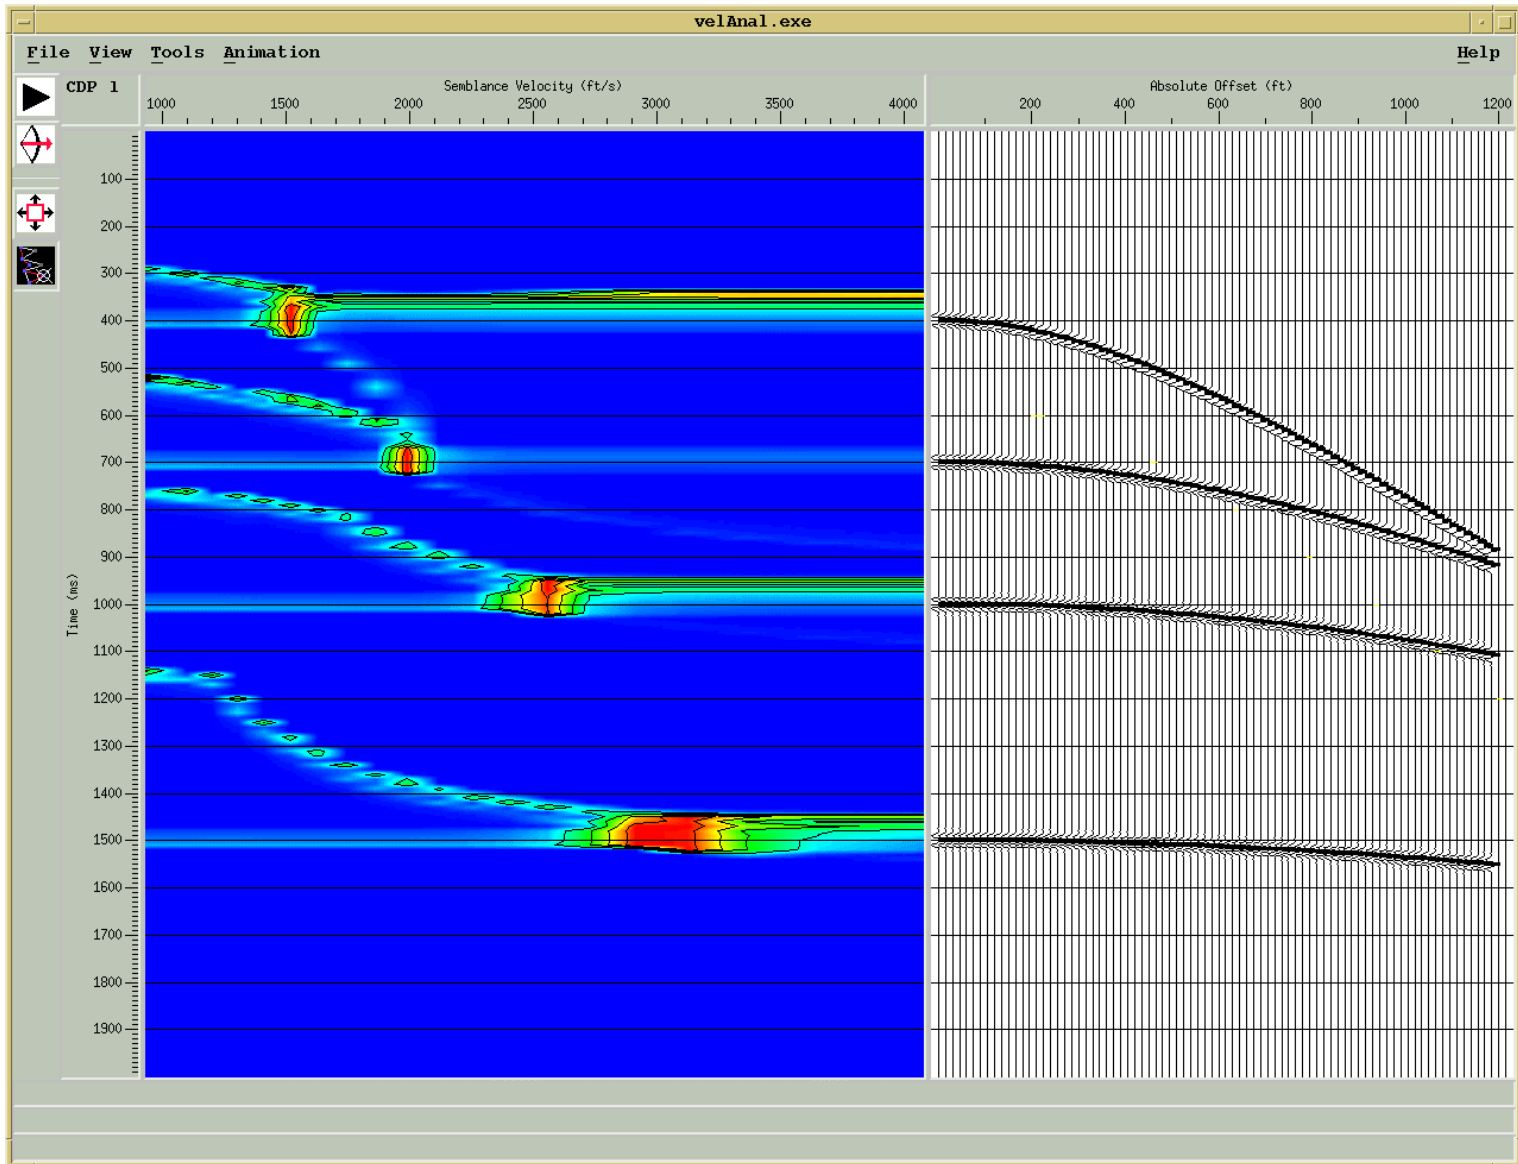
velAnal.exe

File View Tools Animation Help

CDP 1

Semblance Velocity (ft/s)

1000 1500 2000 2500 3000 3500 4000

Absolute Offset (ft)

200 400 600 800 1000 1200

Time (ms)

100
200
300
400
500
600
700
800
900
1000
1100
1200
1300
1400
1500
1600
1700
1800
1900